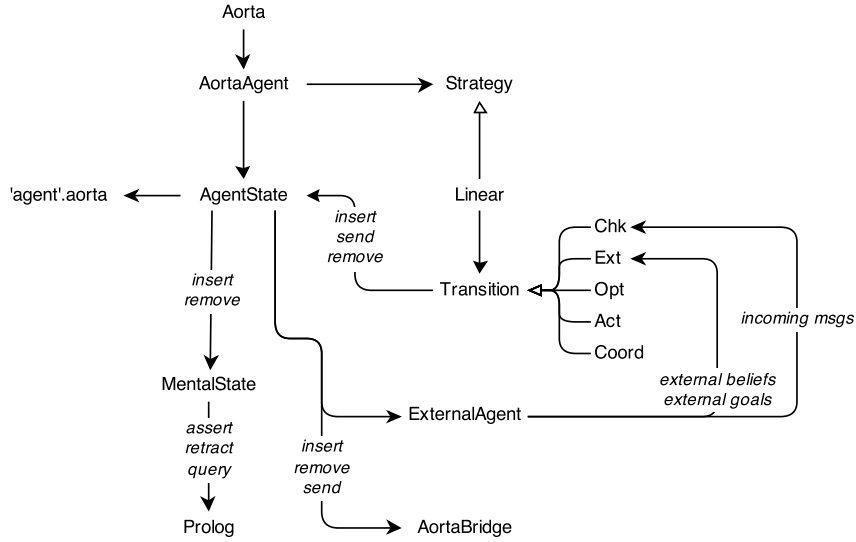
Aorta

AortaAgent

Strategy

'agent'.aorta

AgentState

insert
send
remove

Linear

Chk

Ext

Transition

Opt

Act

Coord

insert
remove

incoming msgs

MentalState

external beliefs
external goals

ExternalAgent

assert
retract
query

insert
remove
send

Prolog

AortaBridge